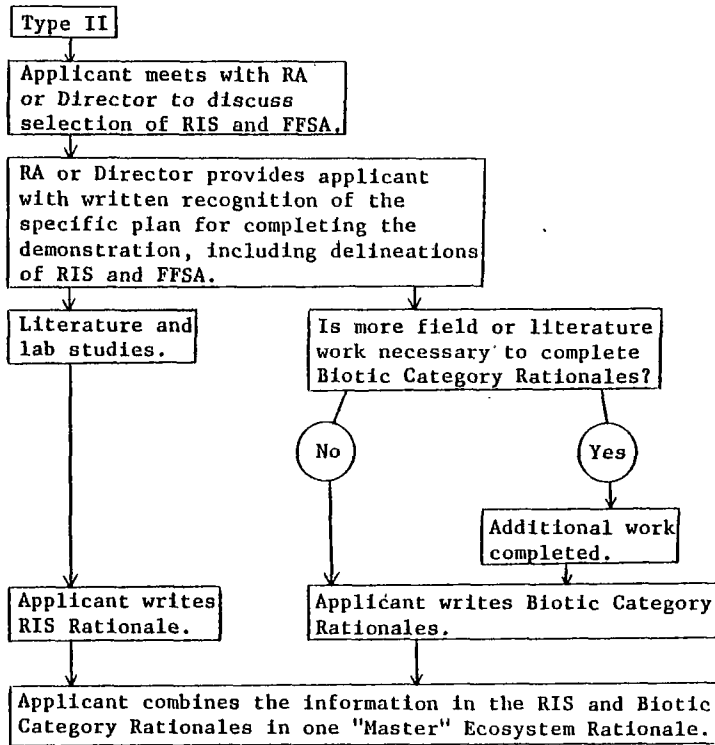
Type II

Applicant meets with RA or Director to discuss selection of RIS and FFSA.

RA or Director provides applicant with written recognition of the specific plan for completing the demonstration, including delineations of RIS and FFSA.

Literature and lab studies.

Is more field or literature work necessary to complete Biotic Category Rationales?

No

Yes

Additional work completed.

Applicant writes RIS Rationale.

Applicant writes Biotic Category Rationales.

Applicant combines the information in the RIS and Biotic Category Rationales in one "Master" Ecosystem Rationale.